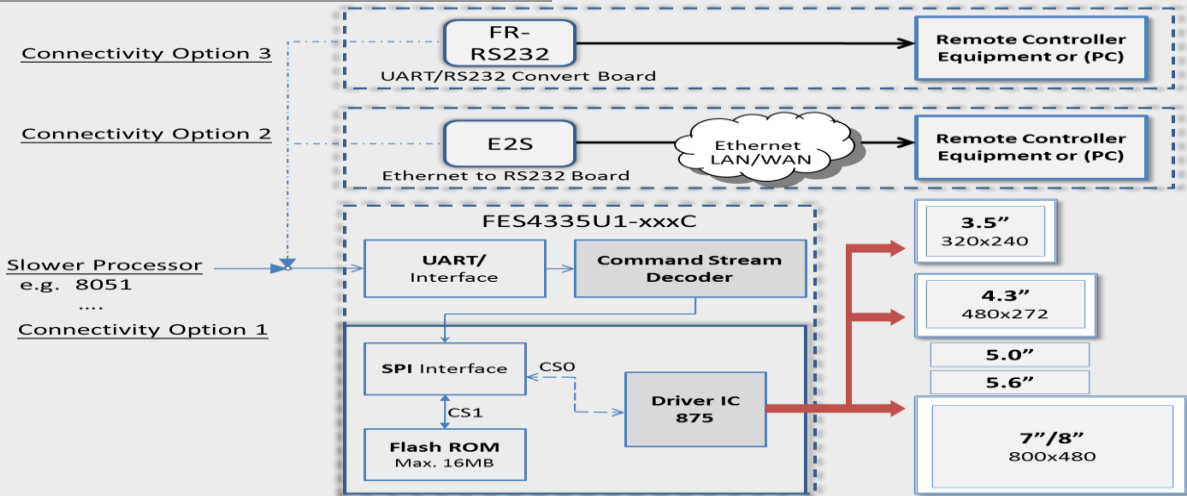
Connectivity Option 3

FR-RS232

UART/RS232 Convert Board

Remote Controller Equipment or (PC)

Connectivity Option 2

E2S

Ethernet LAN/WAN

Ethernet to RS232 Board

Remote Controller Equipment or (PC)

FES4335U1-xxxC

Slower Processor
e.g. 8051
....
Connectivity Option 1

UART/ Interface

Command Stream Decoder

SPI Interface

CS0

CS1

Driver IC 875

Flash ROM
Max. 16MB

3.5”
320x240

4.3”
480x272

5.0”

5.6”

7”/8”
800x480